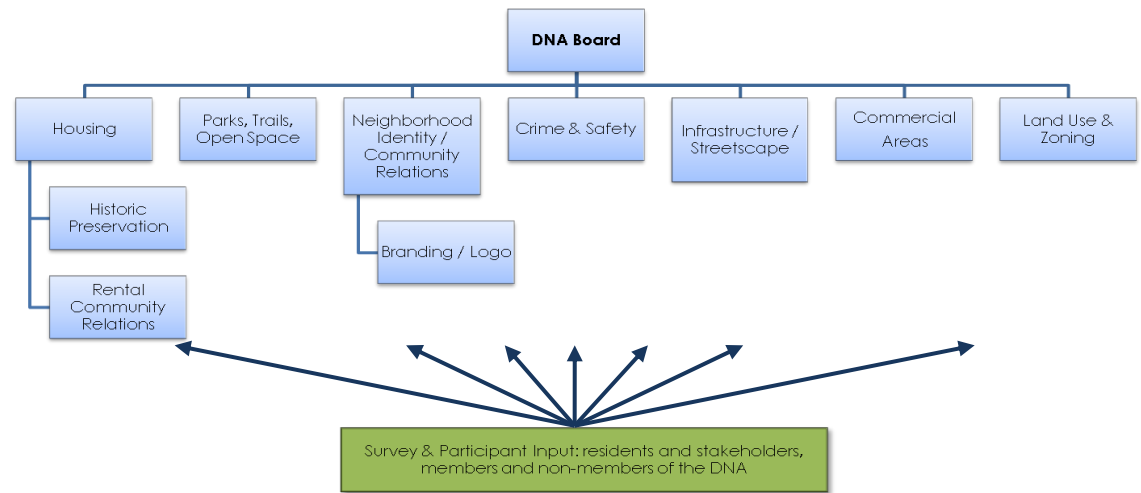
DNA Board

Housing

Historic Preservation

Rental Community Relations

Parks, Trails, Open Space

Neighborhood Identity / Community Relations

Branding / Logo

Crime & Safety

Infrastructure / Streetscape

Commercial Areas

Land Use & Zoning

Survey & Participant Input: residents and stakeholders, members and non-members of the DNA